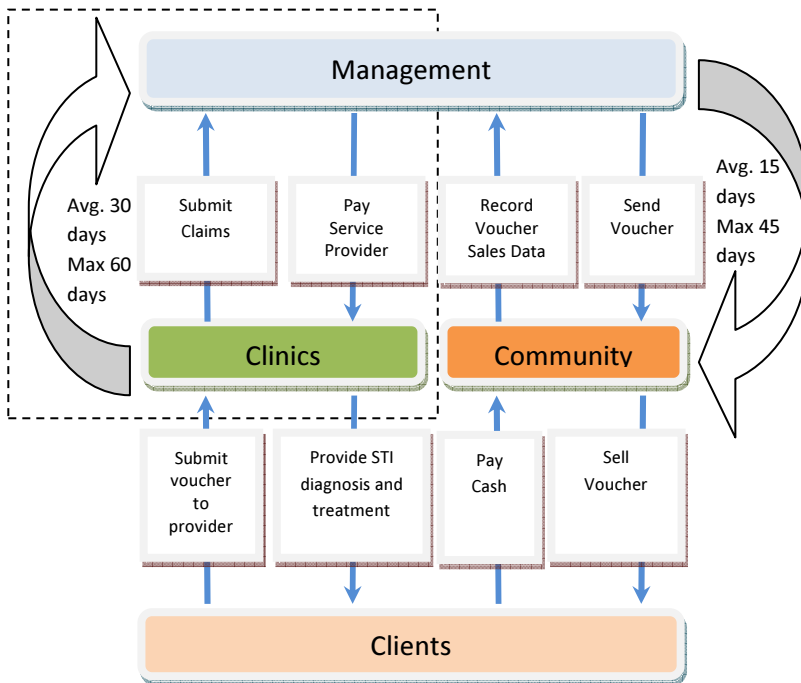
Management

Avg. 30 days Max 60 days

Submit Claims

Pay Service Provider

Record Voucher Sales Data

Send Voucher

Avg. 15 days Max 45 days

Clinics

Community

Submit voucher to provider

Provide STI diagnosis and treatment

Pay Cash

Sell Voucher

Clients